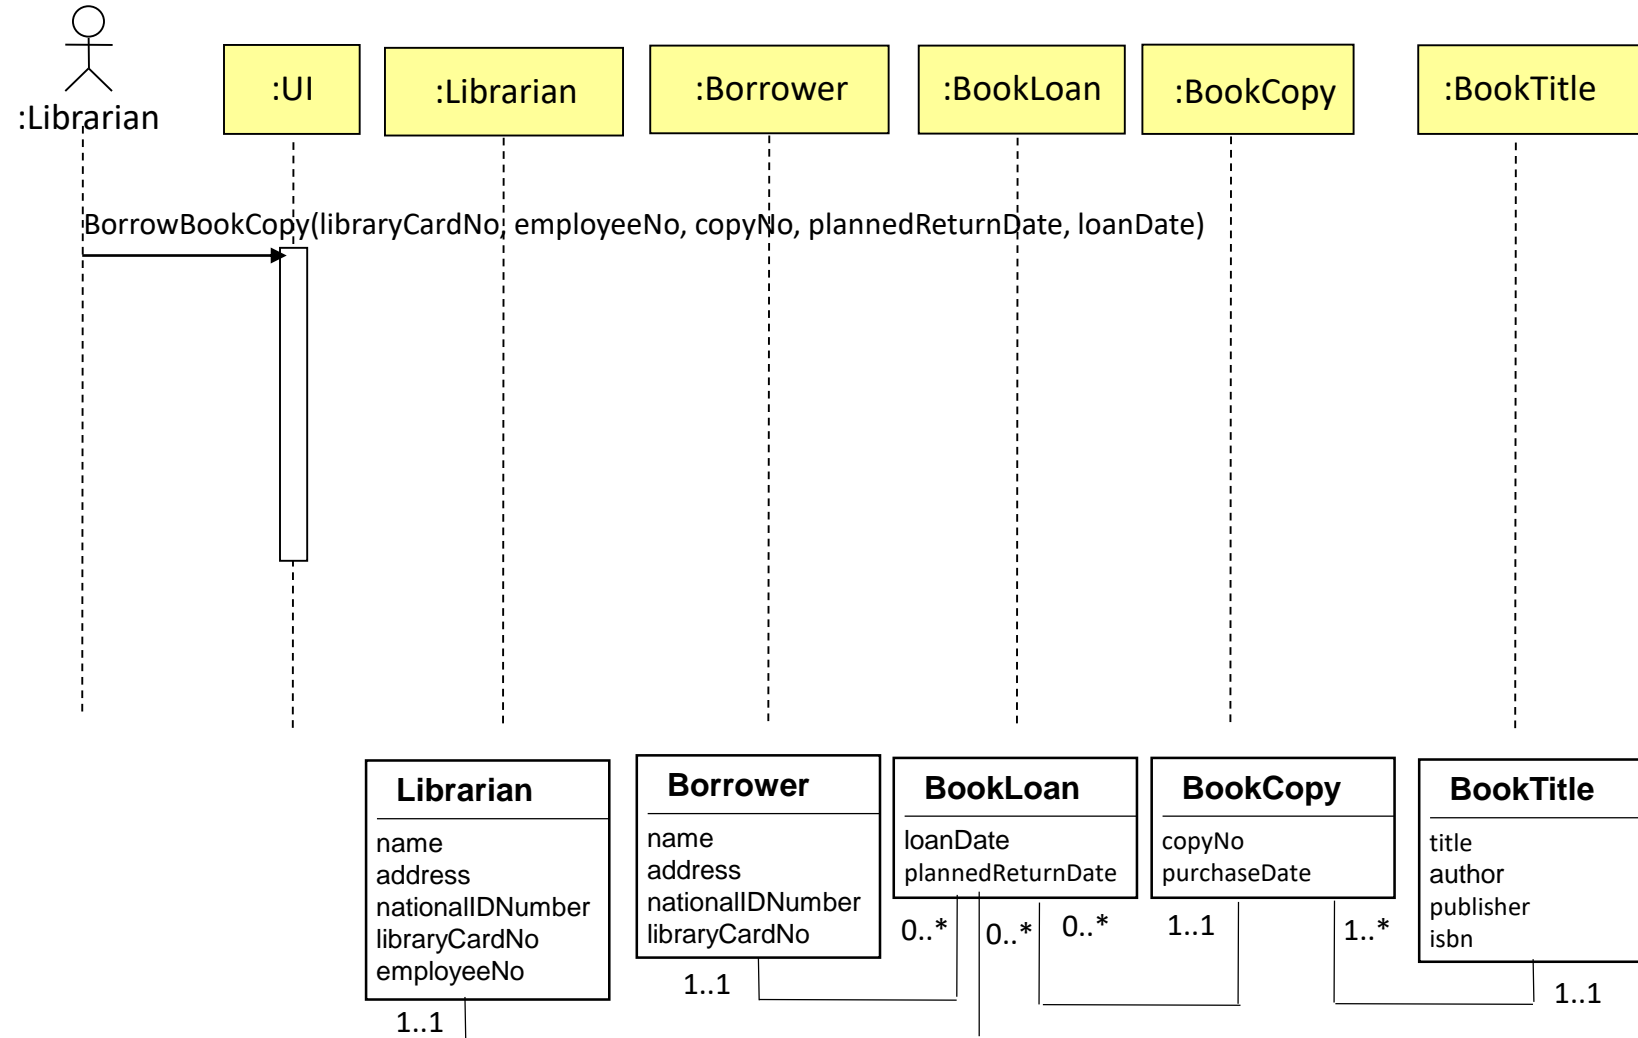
:Librarian

:UI

:Librarian

:Borrower

:BookLoan

:BookCopy

:BookTitle

BorrowBookCopy(libraryCardNo, employeeNo, copyNo, plannedReturnDate, loanDate)

| Librarian |
|---|
| name<br>address<br>nationalIDNumber<br>libraryCardNo<br>employeeNo |

| Borrower |
|---|
| name<br>address<br>nationalIDNumber<br>libraryCardNo |

| BookLoan |
|---|
| loanDate<br>plannedReturnDate |

| BookCopy |
|---|
| copyNo<br>purchaseDate |

| BookTitle |
|---|
| title<br>author<br>publisher<br>isbn |

0..*
0..*
0..*
1..1
1..*
1..1
1..1
1..1